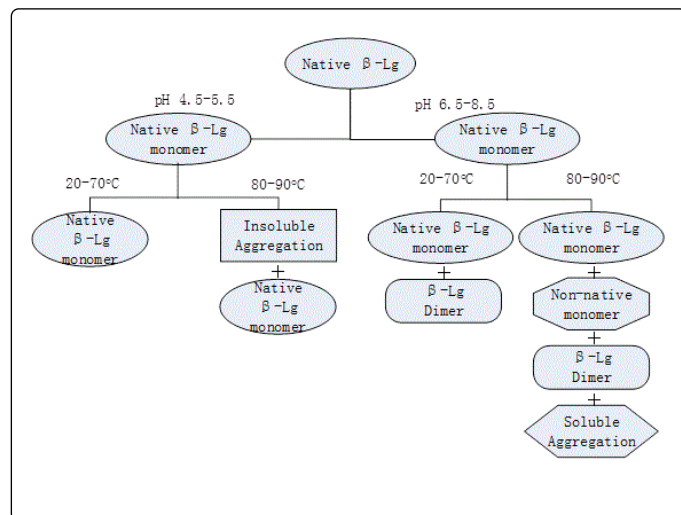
Native β-Lg

pH 4.5-5.5

Native β-Lg monomer

pH 6.5-8.5

Native β-Lg monomer

20-70°C

80-90°C

20-70°C

80-90°C

Native β-Lg monomer

Insoluble Aggregation

+

Native β-Lg monomer

Native β-Lg monomer

+

β-Lg Dimer

Native β-Lg monomer

+

Non-native monomer

+

β-Lg Dimer

+

Soluble Aggregation